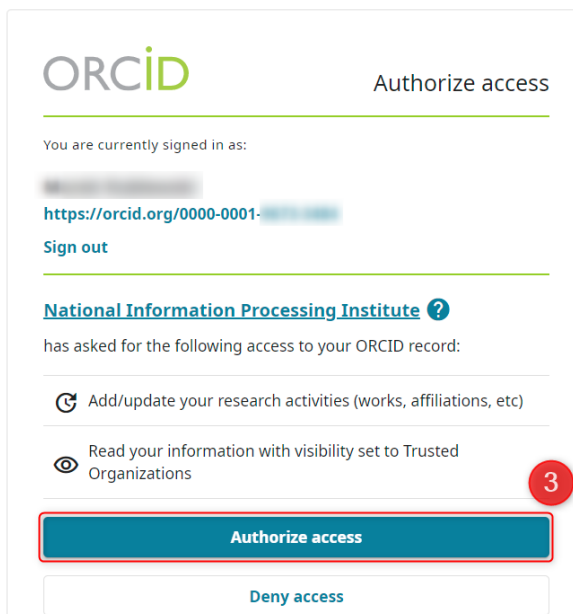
ORCID

Authorize access

You are currently signed in as:

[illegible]

https://orcid.org/0000-0001-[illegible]

Sign out

National Information Processing Institute

has asked for the following access to your ORCID record:

Add/update your research activities (works, affiliations, etc)

Read your information with visibility set to Trusted Organizations

3

Authorize access

Deny access